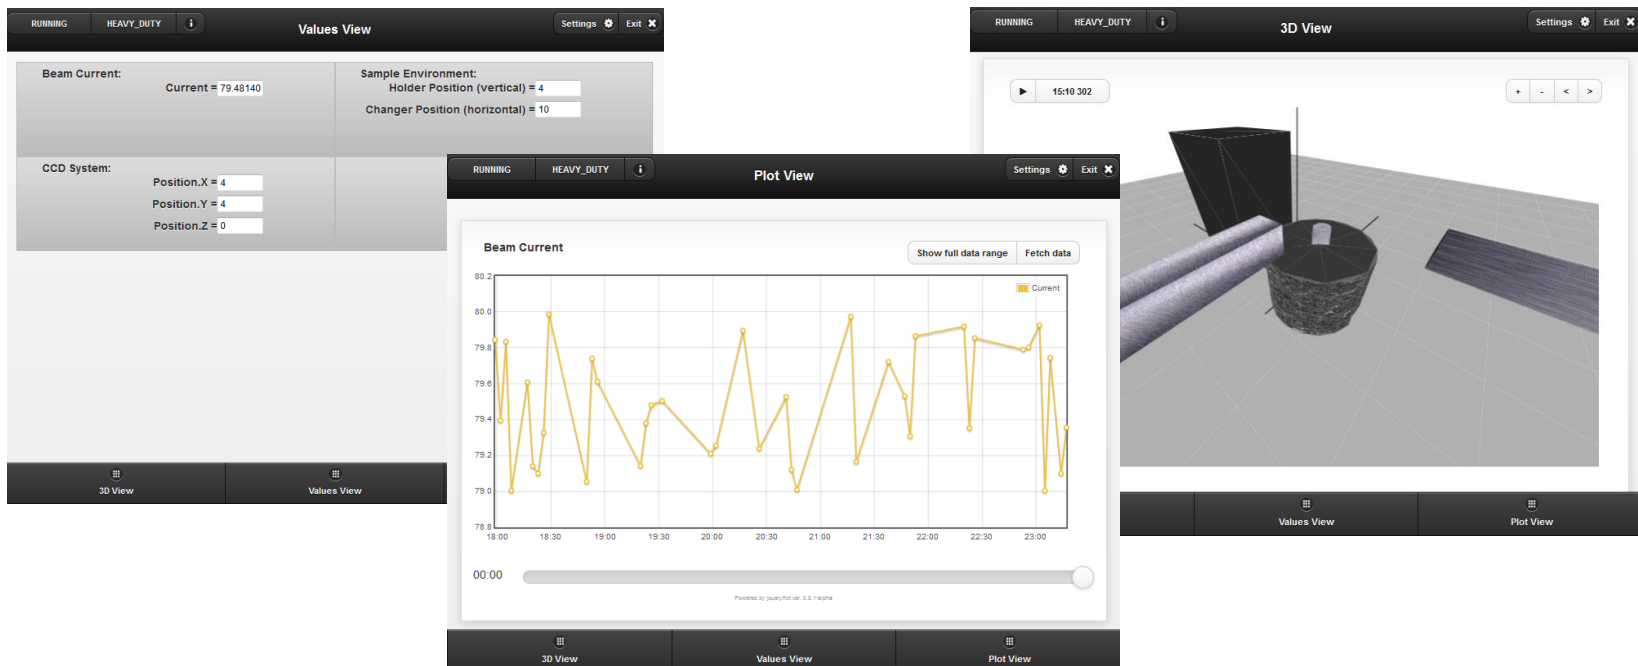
RUNNING HEAVY_DUTY i Values View Settings Exit

Beam Current:
Current = 79.48140

Sample Environment:
Holder Position (vertical) = 4
Changer Position (horizontal) = 10

CCD System:
Position.X = 4
Position.Y = 4
Position.Z = 0

3D View Values View

RUNNING HEAVY_DUTY i 3D View Settings Exit

15:10 302

+ - < >

Values View Plot View

RUNNING HEAVY_DUTY i Plot View Settings Exit

Beam Current

Show full data range Fetch data

Current

| 80.2 | 80.0 | 79.8 | 79.6 | 79.4 | 79.2 | 79.0 | 78.8 |
|---|---|---|---|---|---|---|---|

18:00 18:30 19:00 19:30 20:00 20:30 21:00 21:30 22:00 22:30 23:00

00:00

Powered by jqueryPlot ver. 0.8.1-alpha

3D View Values View Plot View